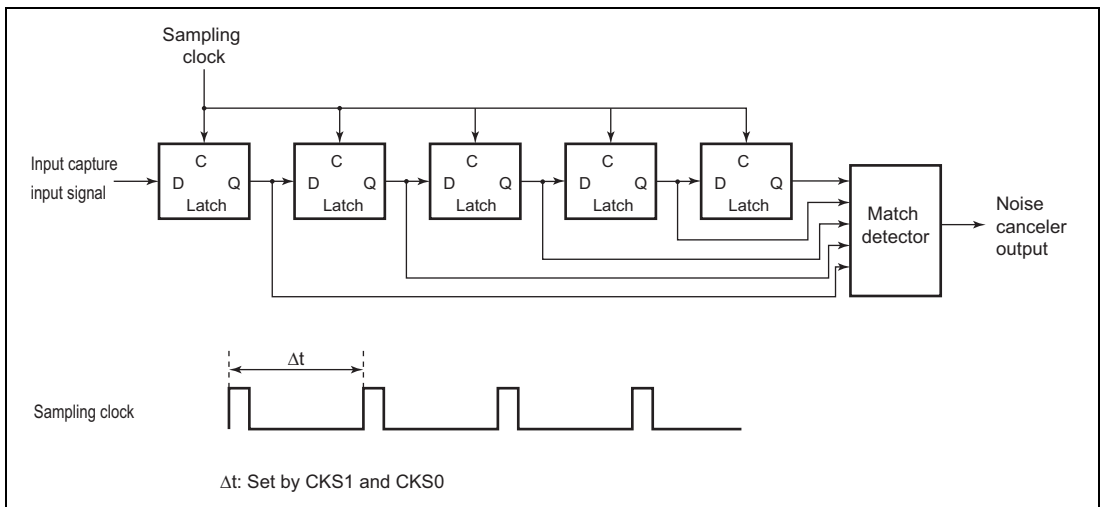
Sampling clock

Input capture input signal

C
D Q
Latch

C
D Q
Latch

C
D Q
Latch

C
D Q
Latch

C
D Q
Latch

Match detector

Noise canceler output

$\Delta t$

Sampling clock

$\Delta t$: Set by CKS1 and CKS0